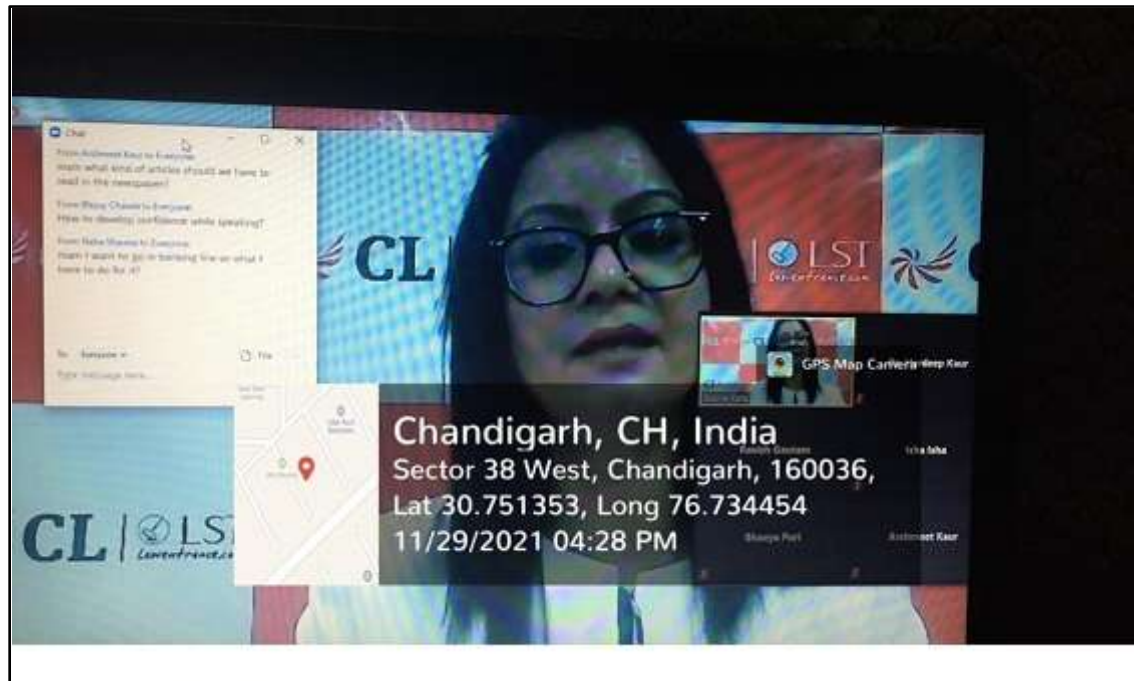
Chat

From Arshpreet Kaur to Everyone:
mam what kind of articles should we have to read in the newspaper?

From Bhanu Chawla to Everyone:
How to develop confidence while speaking?

From Neha Sharma to Everyone:
mam I want to go in banking line so what I have to do for it?

To: Everyone
File
Enter message here...

CL | LST Careerlauncher.com

CL | LST

CL | LST Careerlauncher.com

GPS Map Camera

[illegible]deep Kaur

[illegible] Gautam

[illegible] faha

Bhavya Puri

Arshpreet Kaur

Chandigarh, CH, India
Sector 38 West, Chandigarh, 160036,
Lat 30.751353, Long 76.734454
11/29/2021 04:28 PM